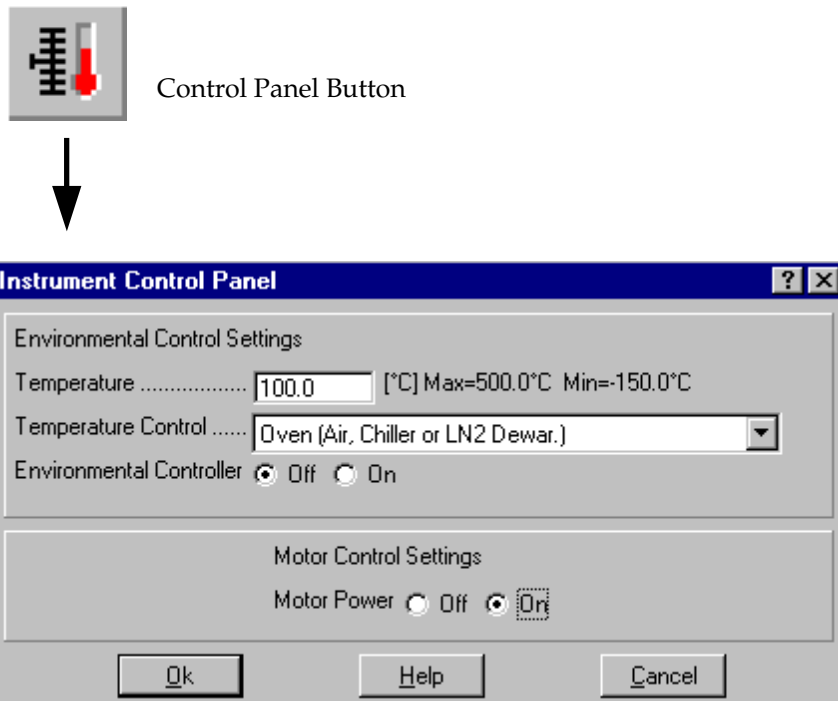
Control Panel Button

Instrument Control Panel ? ×

Environmental Control Settings

Temperature .................. 100.0 [°C] Max=500.0°C Min=-150.0°C

Temperature Control ...... Oven (Air, Chiller or LN2 Dewar.)

Environmental Controller Off On

Motor Control Settings

Motor Power Off On

Ok Help Cancel